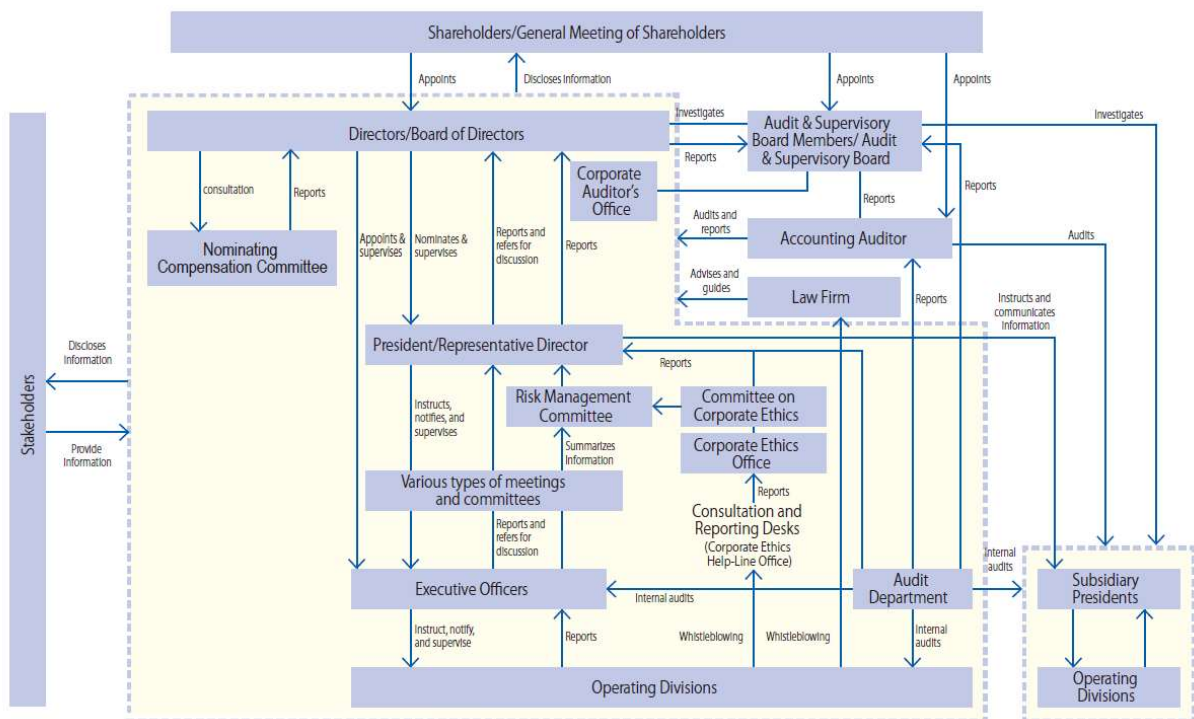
Shareholders/General Meeting of Shareholders

Appoints

Discloses information

Appoints

Appoints

Directors/Board of Directors

Investigates

Reports

Audit & Supervisory Board Members/ Audit & Supervisory Board

Investigates

consultation

Reports

Corporate Auditor's Office

Reports

Reports

Nominating Compensation Committee

Appoints & supervises

Nominates & supervises

Reports and refers for discussion

Reports

Audits and reports

Accounting Auditor

Audits

Advises and guides

Law Firm

Reports

Instructs and communicates information

Stakeholders

Discloses Information

Provide Information

President/Representative Director

Reports

Instructs, notifies, and supervises

Risk Management Committee

Committee on Corporate Ethics

Summarizes Information

Corporate Ethics Office

Reports

Various types of meetings and committees

Consultation and Reporting Desks (Corporate Ethics Help-Line Office)

Reports and refers for discussion

Internal audits

Executive Officers

Internal audits

Audit Department

Subsidiary Presidents

Instruct, notify, and supervise

Reports

Whistleblowing

Whistleblowing

Internal audits

Operating Divisions

Operating Divisions